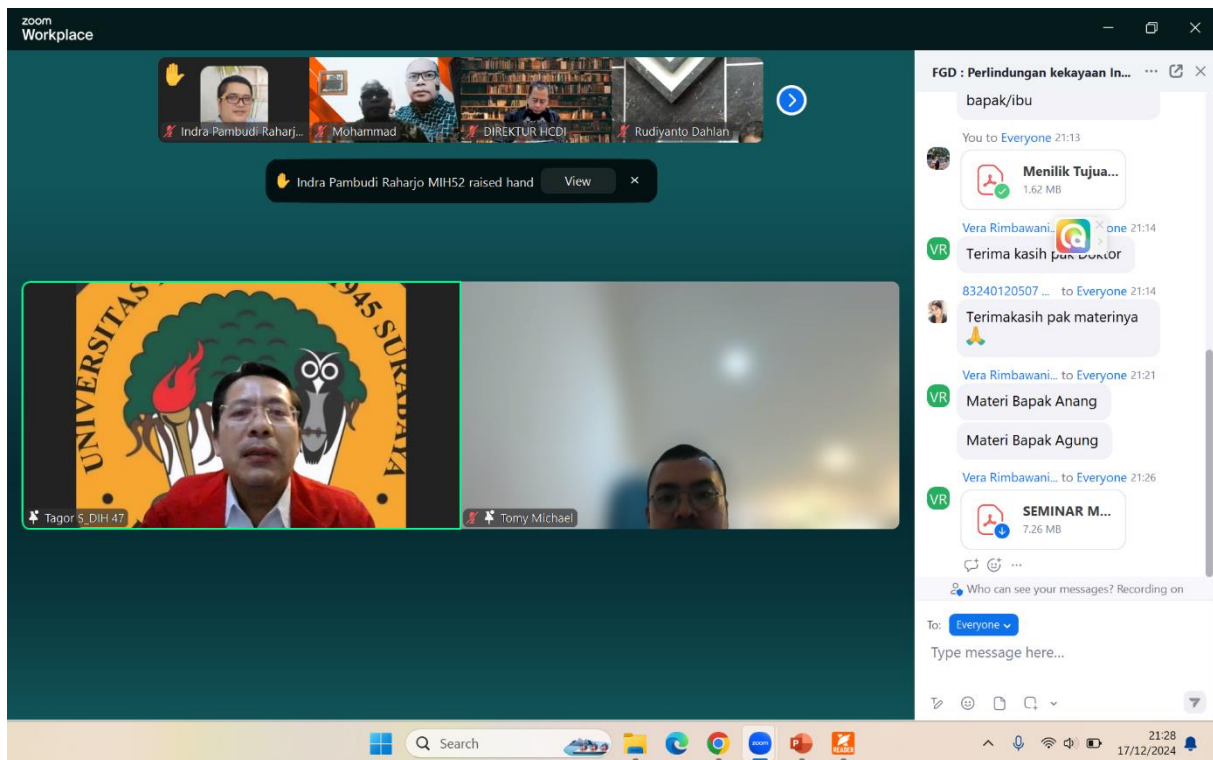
zoom Workplace

Indra Pambudi Raharj...
Mohammad
DIREKTUR HCDI
Rudiyanto Dahlan

Indra Pambudi Raharjo MIH52 raised hand
View

UNIVERSITAS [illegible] 1945 SURABAYA

Tagor S_DIH 47
Tomy Michael

FGD : Perlindungan kekayaan In...

bapak/ibu

You to Everyone 21:13
Menilik Tujua...
1.62 MB

Vera Rimbawani... to Everyone 21:14
VR
Terima kasih pak Doktor

83240120507 ... to Everyone 21:14
Terimakasih pak materinya 🙏

Vera Rimbawani... to Everyone 21:21
VR
Materi Bapak Anang
Materi Bapak Agung

Vera Rimbawani... to Everyone 21:26
VR
SEMINAR M...
7.26 MB

Who can see your messages? Recording on

To: Everyone
Type message here...

Search
21:28
17/12/2024